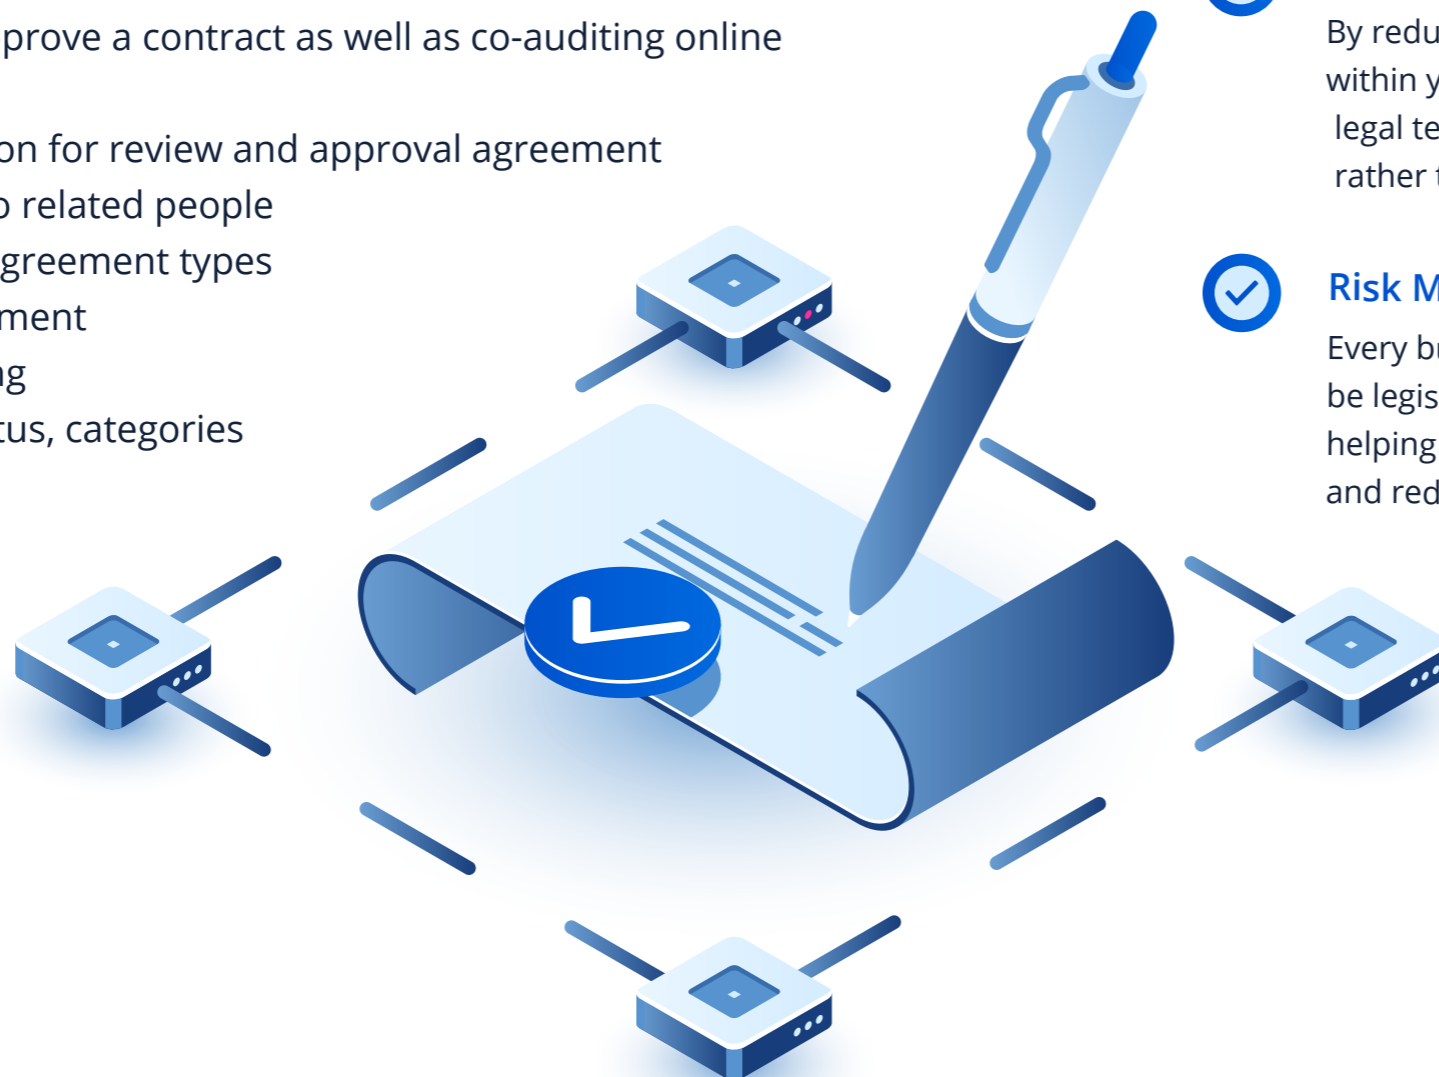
prove a contract as well as co-auditing online

on for review and approval agreement
o related people
greement types
ment
ng
tus, categories

By redu
within y
legal te
rather t

Risk M
Every bu
be legis
helping
and red